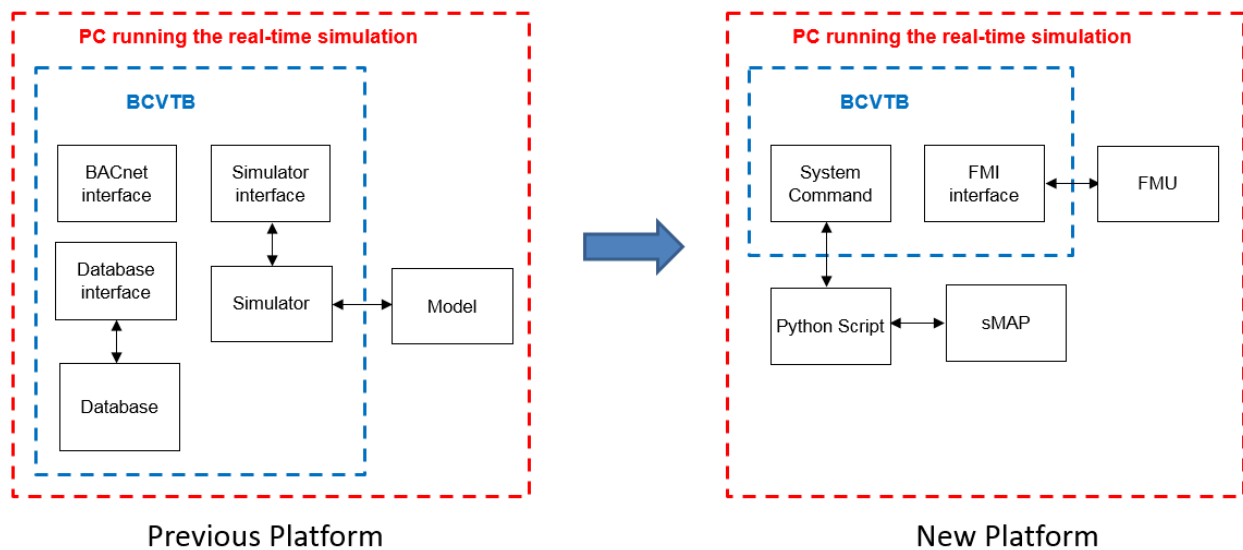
PC running the real-time simulation

BCVTB

BACnet interface

Simulator interface

Database interface

Simulator

Model

Database

Previous Platform

PC running the real-time simulation

BCVTB

System Command

FMI interface

FMU

Python Script

sMAP

New Platform